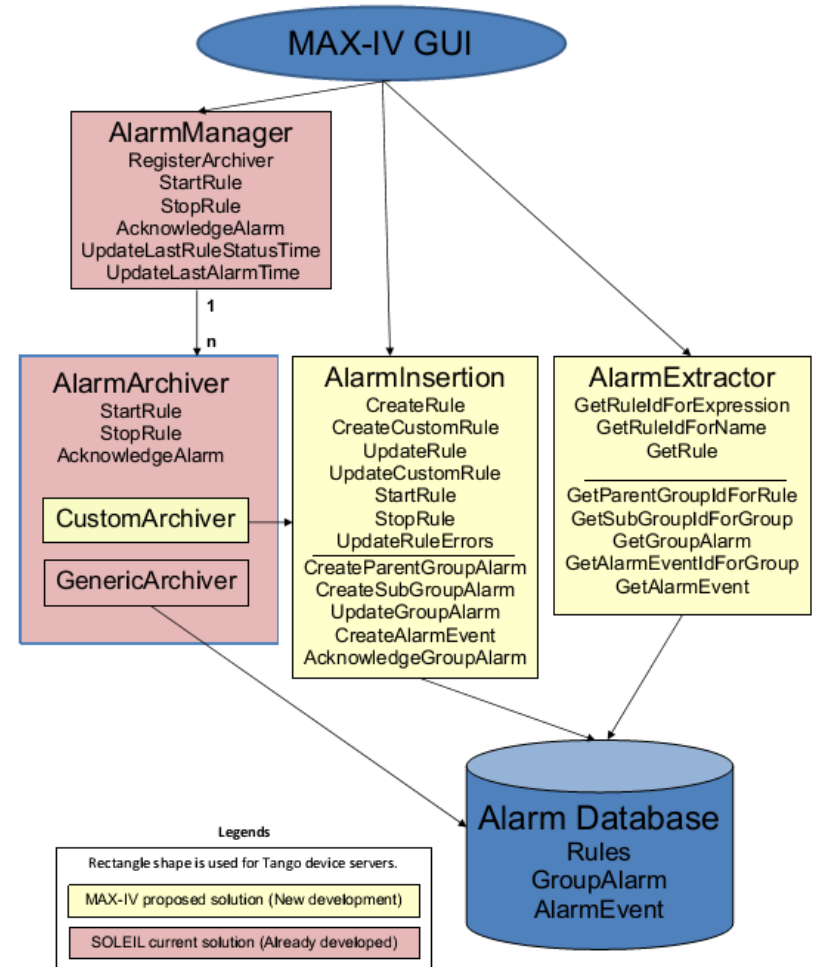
MAX-IV GUI

AlarmManager
RegisterArchiver
StartRule
StopRule
AcknowledgeAlarm
UpdateLastRuleStatusTime
UpdateLastAlarmTime

1

n

AlarmArchiver
StartRule
StopRule
AcknowledgeAlarm

CustomArchiver

GenericArchiver

AlarmInsertion
CreateRule
CreateCustomRule
UpdateRule
UpdateCustomRule
StartRule
StopRule
UpdateRuleErrors
CreateParentGroupAlarm
CreateSubGroupAlarm
UpdateGroupAlarm
CreateAlarmEvent
AcknowledgeGroupAlarm

AlarmExtractor
GetRuleIdForExpression
GetRuleIdForName
GetRule
GetParentGroupIdForRule
GetSubGroupIdForGroup
GetGroupAlarm
GetAlarmEventIdForGroup
GetAlarmEvent

Alarm Database
Rules
GroupAlarm
AlarmEvent

Legends

Rectangle shape is used for Tango device servers.

MAX-IV proposed solution (New development)

SOLEIL current solution (Already developed)